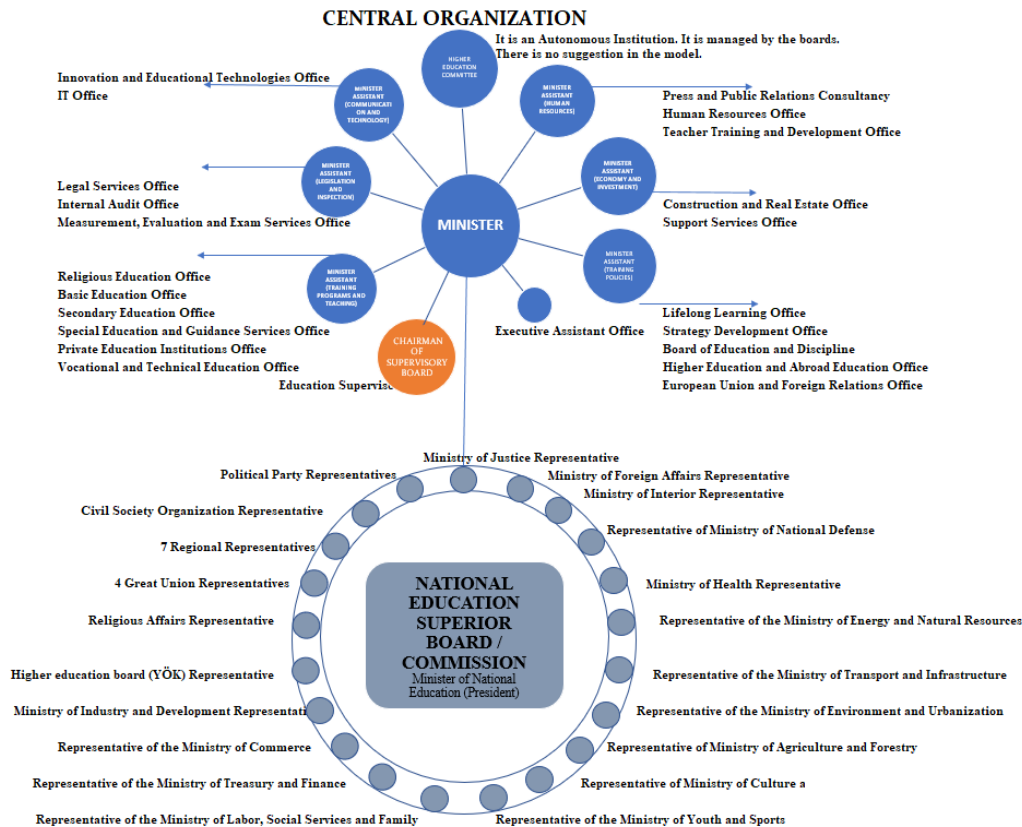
CENTRAL ORGANIZATION

HIGHER EDUCATION COMMITTEE

It is an Autonomous Institution. It is managed by the boards. There is no suggestion in the model.

Innovation and Educational Technologies Office
IT Office

MINISTER ASSISTANT (COMMUNICATION AND TECHNOLOGY)

MINISTER ASSISTANT (HUMAN RESOURCES)

Press and Public Relations Consultancy
Human Resources Office
Teacher Training and Development Office

MINISTER ASSISTANT (LEGISLATION AND INSPECTION)

MINISTER ASSISTANT (ECONOMY AND INVESTMENT)

Legal Services Office
Internal Audit Office
Measurement, Evaluation and Exam Services Office

MINISTER

Construction and Real Estate Office
Support Services Office

MINISTER ASSISTANT (TRAINING POLICIES)

Religious Education Office
Basic Education Office
Secondary Education Office
Special Education and Guidance Services Office
Private Education Institutions Office
Vocational and Technical Education Office

MINISTER ASSISTANT (TRAINING PROGRAMS AND TEACHING)

Executive Assistant Office

CHAIRMAN OF SUPERVISORY BOARD

Education Supervis

Lifelong Learning Office
Strategy Development Office
Board of Education and Discipline
Higher Education and Abroad Education Office
European Union and Foreign Relations Office

Ministry of Justice Representative
Political Party Representatives
Ministry of Foreign Affairs Representative
Ministry of Interior Representative
Civil Society Organization Representative
Representative of Ministry of National Defense
7 Regional Representatives
4 Great Union Representatives
Ministry of Health Representative
Religious Affairs Representative
Representative of the Ministry of Energy and Natural Resources

NATIONAL EDUCATION SUPERIOR BOARD / COMMISSION
Minister of National Education (President)

Higher education board (YÖK) Representative
Representative of the Ministry of Transport and Infrastructure
Ministry of Industry and Development Representati
Representative of the Ministry of Environment and Urbanization
Representative of the Ministry of Commerce
Representative of Ministry of Agriculture and Forestry
Representative of the Ministry of Treasury and Finance
Representative of Ministry of Culture a
Representative of the Ministry of Labor, Social Services and Family
Representative of the Ministry of Youth and Sports